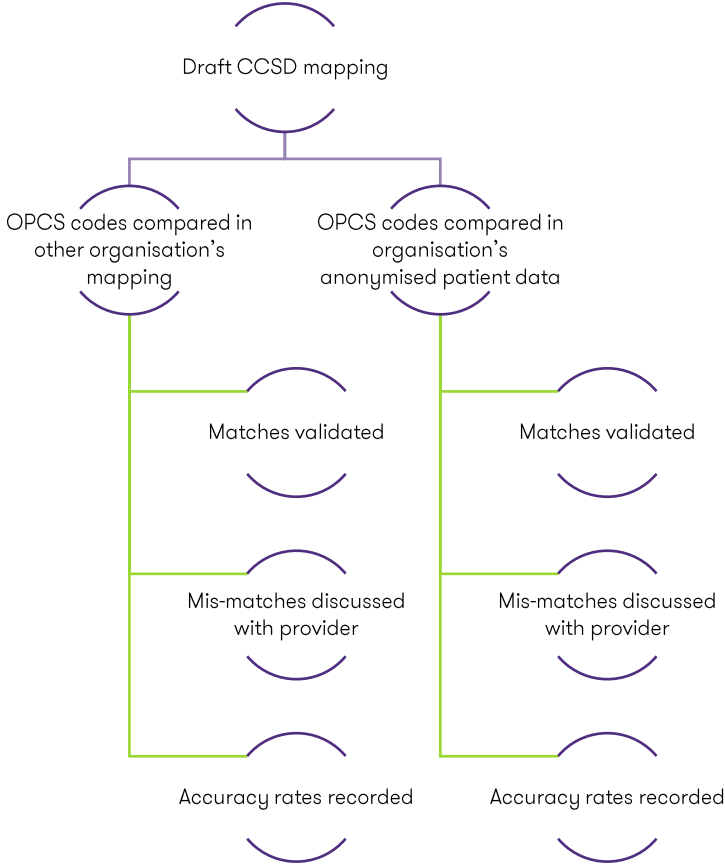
Draft CCSD mapping

OPCS codes compared in other organisation’s mapping

OPCS codes compared in organisation’s anonymised patient data

Matches validated

Matches validated

Mis-matches discussed with provider

Mis-matches discussed with provider

Accuracy rates recorded

Accuracy rates recorded